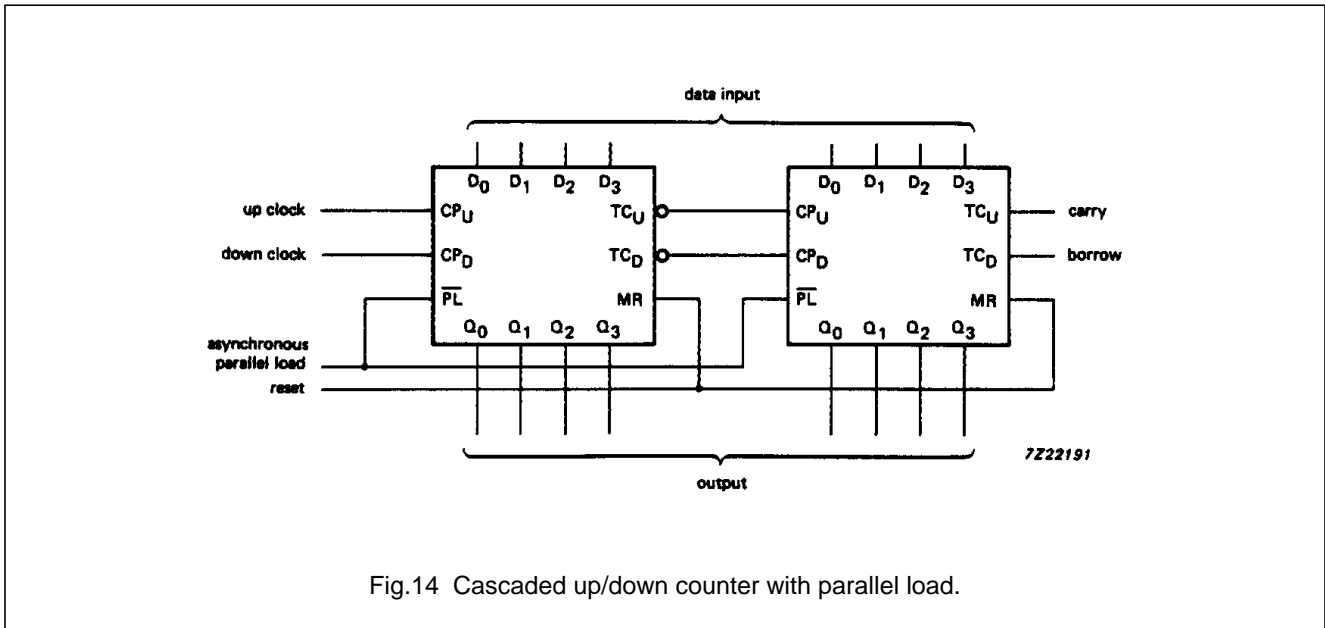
data input

$D_0$ $D_1$ $D_2$ $D_3$

up clock $CP_U$ $TC_U$

down clock $CP_D$ $TC_D$

$\overline{PL}$ MR

$Q_0$ $Q_1$ $Q_2$ $Q_3$

$D_0$ $D_1$ $D_2$ $D_3$

$CP_U$ $TC_U$ carry

$CP_D$ $TC_D$ borrow

$\overline{PL}$ MR

$Q_0$ $Q_1$ $Q_2$ $Q_3$

asynchronous parallel load

reset

7Z22191

output

Fig.14 Cascaded up/down counter with parallel load.